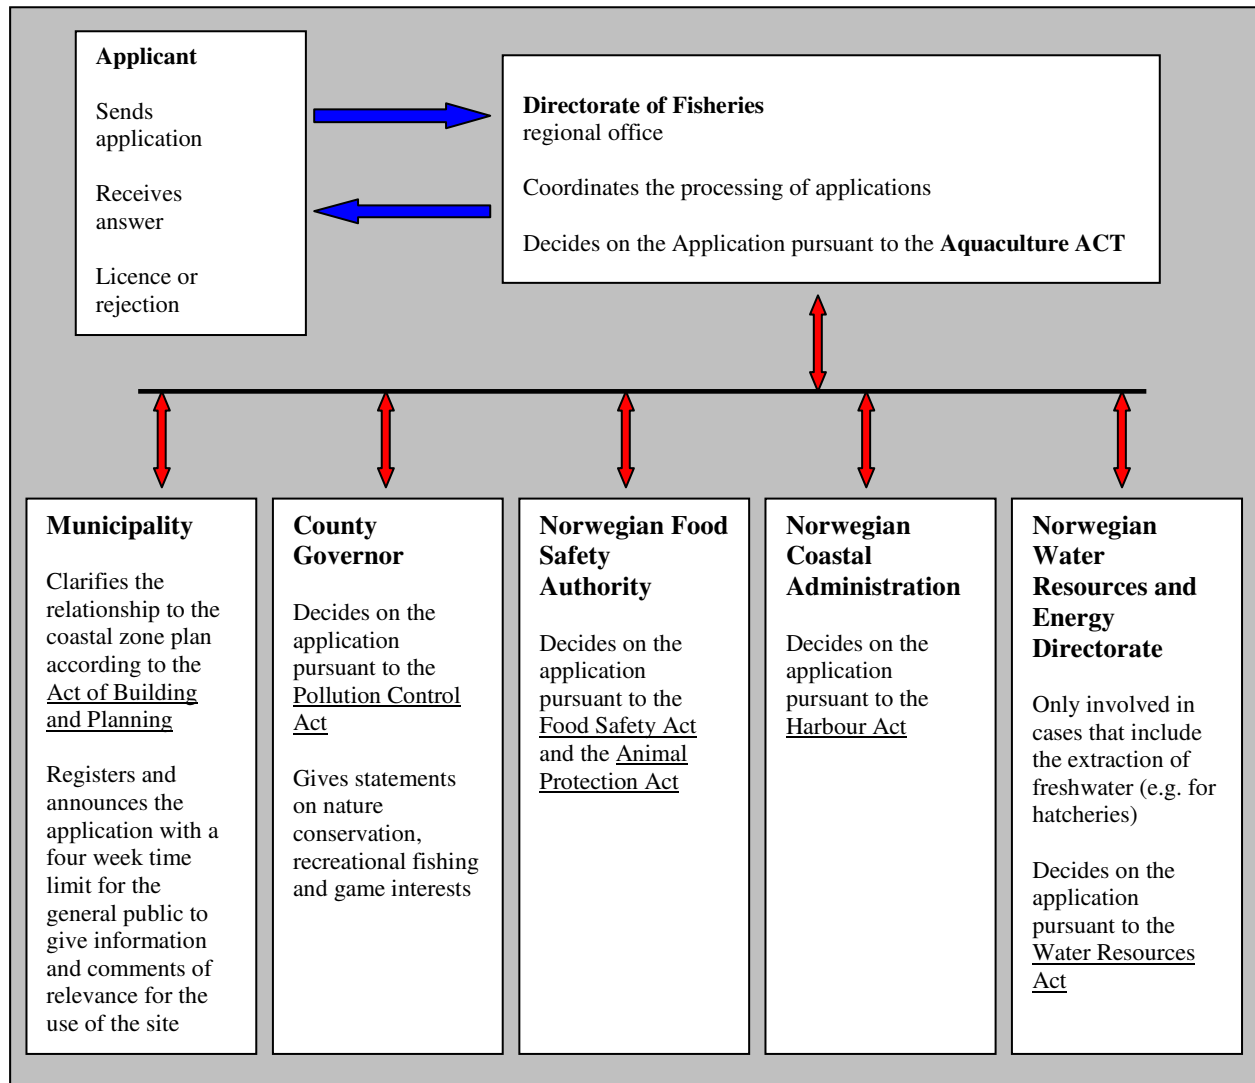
**Applicant**

Sends application

Receives answer

Licence or rejection

**Directorate of Fisheries**
regional office

Coordinates the processing of applications

Decides on the Application pursuant to the **Aquaculture ACT**

**Municipality**

Clarifies the relationship to the coastal zone plan according to the Act of Building and Planning

Registers and announces the application with a four week time limit for the general public to give information and comments of relevance for the use of the site

**County Governor**

Decides on the application pursuant to the Pollution Control Act

Gives statements on nature conservation, recreational fishing and game interests

**Norwegian Food Safety Authority**

Decides on the application pursuant to the Food Safety Act and the Animal Protection Act

**Norwegian Coastal Administration**

Decides on the application pursuant to the Harbour Act

**Norwegian Water Resources and Energy Directorate**

Only involved in cases that include the extraction of freshwater (e.g. for hatcheries)

Decides on the application pursuant to the Water Resources Act